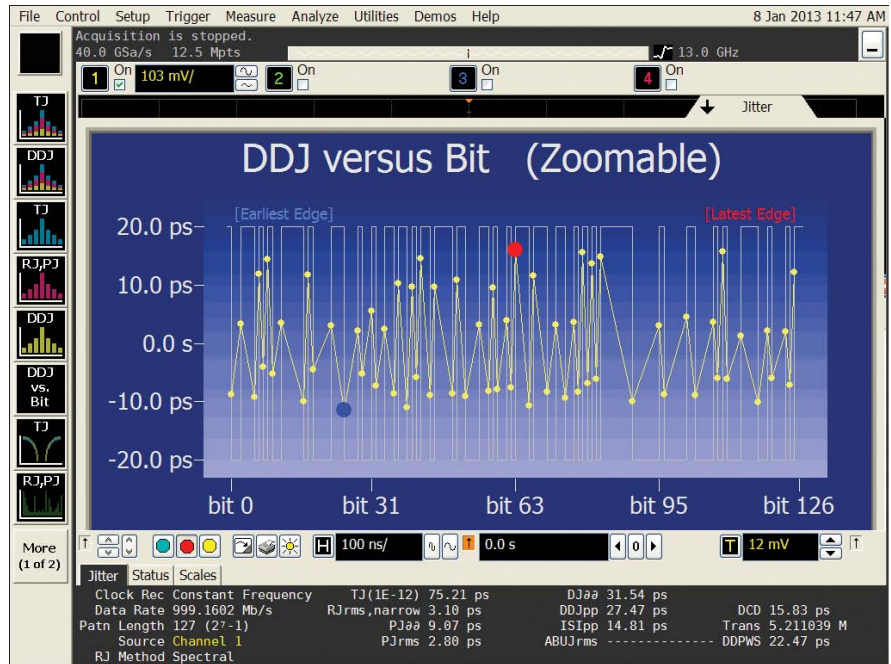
File Control Setup Trigger Measure Analyze Utilities Demos Help
8 Jan 2013 11:47 AM

Acquisition is stopped.
40.0 GSa/s 12.5 Mpts
13.0 GHz

1 On 103 mV/ 2 On 3 On 4 On

Jitter

TJ
DDJ
TJ
RJ,PJ
DDJ
DDJ vs. Bit
TJ
RJ,PJ
More (1 of 2)

DDJ versus Bit (Zoomable)

[Earliest Edge]
[Latest Edge]

20.0 ps
10.0 ps
0.0 s
-10.0 ps
-20.0 ps

bit 0 bit 31 bit 63 bit 95 bit 126

H 100 ns/ 0.0 s T 12 mV

Jitter Status Scales

Clock Rec Constant Frequency
Data Rate 999.1602 Mb/s
Patn Length 127 ($2^7$-1)
Source Channel 1
RJ Method Spectral

TJ(1E-12) 75.21 ps
RJrms,narrow 3.10 ps
PJ∂∂ 9.07 ps
PJrms 2.80 ps

DJ∂∂ 31.54 ps
DDJpp 27.47 ps
ISIpp 14.81 ps
ABUJrms ---------------

DCD 15.83 ps
Trans 5.211039 M
DDPWS 22.47 ps